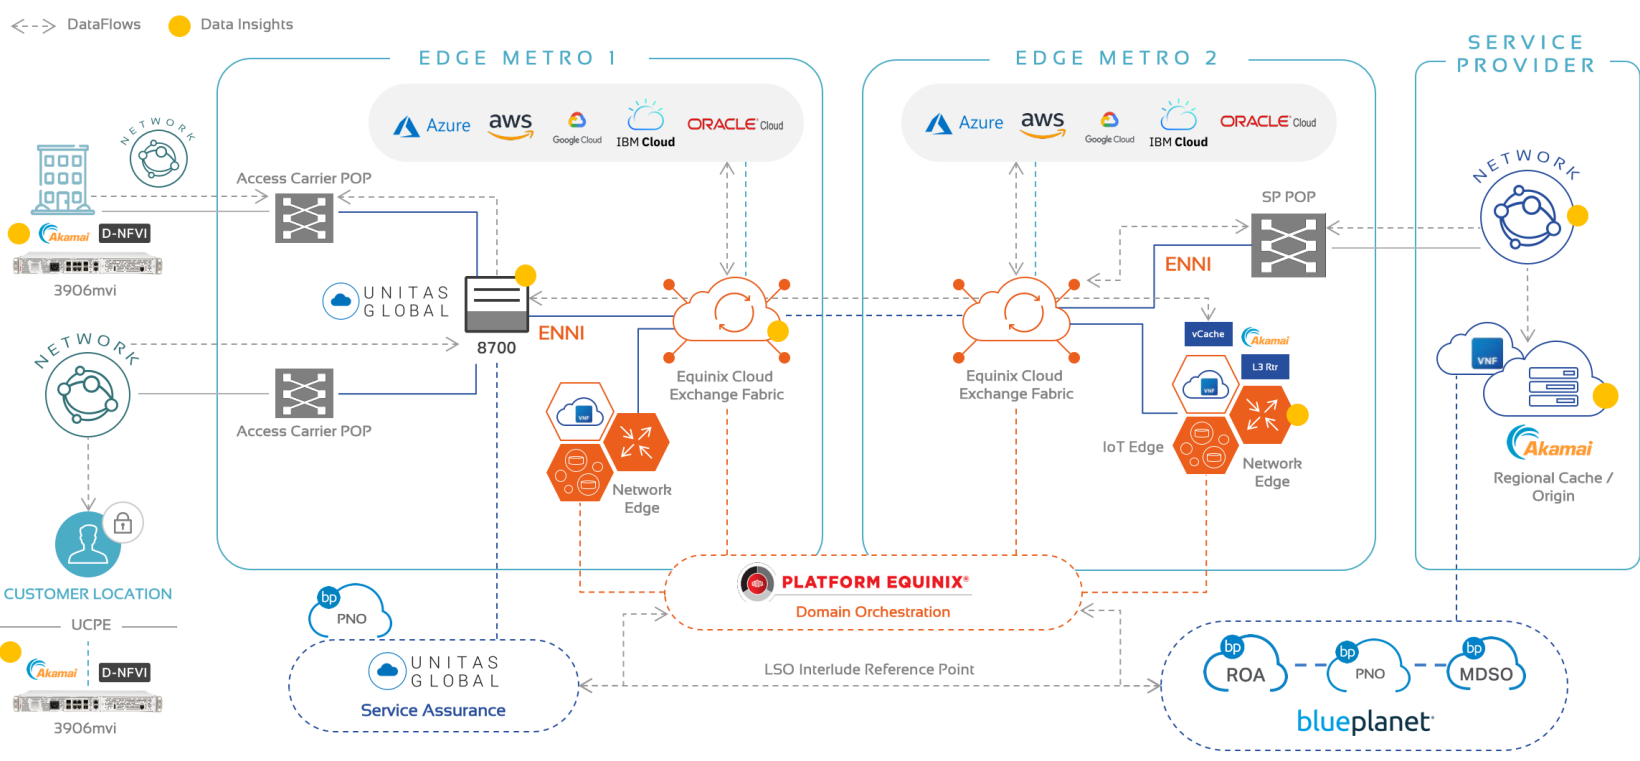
DataFlows
Data Insights

EDGE METRO 1

Azure aws Google Cloud IBM Cloud ORACLE Cloud

NETWORK

Access Carrier POP

Akamai D-NFVI

3906mvi

UNITAS GLOBAL

8700

ENNI

Equinix Cloud Exchange Fabric

NETWORK

Access Carrier POP

VNF

Network Edge

CUSTOMER LOCATION

UCPE

Akamai D-NFVI

3906mvi

EDGE METRO 2

Azure aws Google Cloud IBM Cloud ORACLE Cloud

SP POP

ENNI

Equinix Cloud Exchange Fabric

vCache

Akamai

L3 Rtr

VNF

IoT Edge

Network Edge

SERVICE PROVIDER

NETWORK

VNF

Akamai

Regional Cache / Origin

bp PNO

UNITAS GLOBAL

Service Assurance

PLATFORM EQUINIX®

Domain Orchestration

LSO Interlude Reference Point

bp ROA

bp PNO

bp MDSO

blueplanet